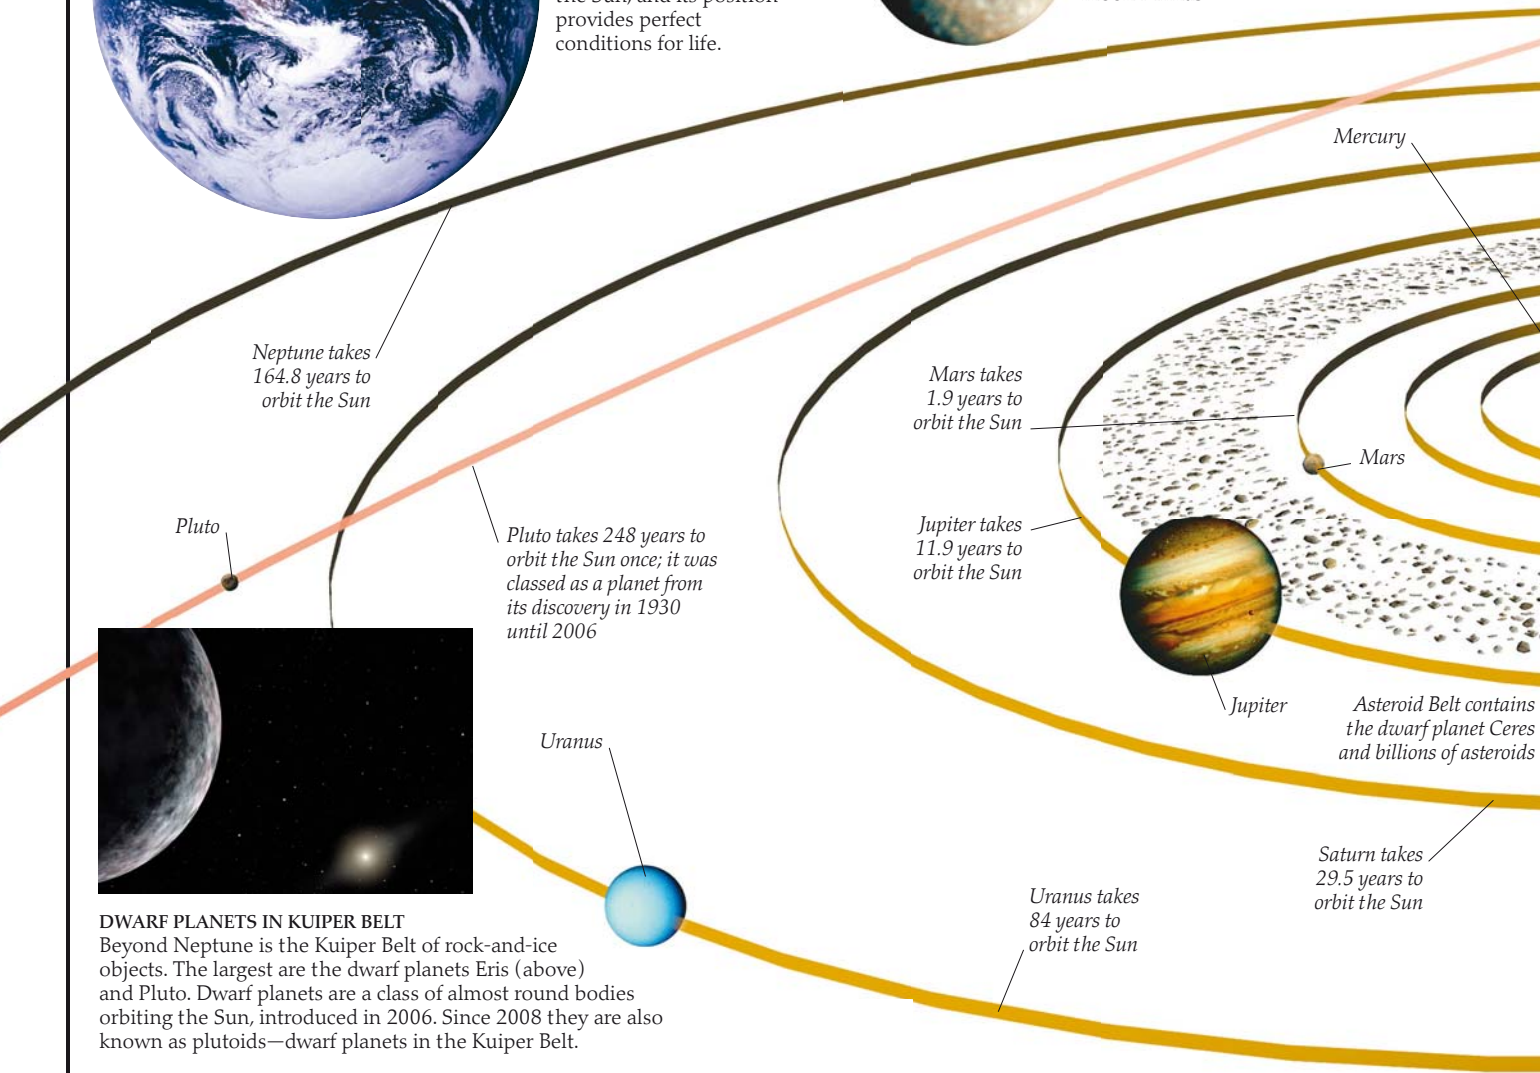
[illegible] provides perfect conditions for life.

Mercury

Neptune takes 164.8 years to orbit the Sun

Mars takes 1.9 years to orbit the Sun

Mars

Pluto

Pluto takes 248 years to orbit the Sun once; it was classed as a planet from its discovery in 1930 until 2006

Jupiter takes 11.9 years to orbit the Sun

Jupiter

Asteroid Belt contains the dwarf planet Ceres and billions of asteroids

Uranus

Saturn takes 29.5 years to orbit the Sun

Uranus takes 84 years to orbit the Sun

DWARF PLANETS IN KUIPER BELT
Beyond Neptune is the Kuiper Belt of rock-and-ice objects. The largest are the dwarf planets Eris (above) and Pluto. Dwarf planets are a class of almost round bodies orbiting the Sun, introduced in 2006. Since 2008 they are also known as plutoids—dwarf planets in the Kuiper Belt.